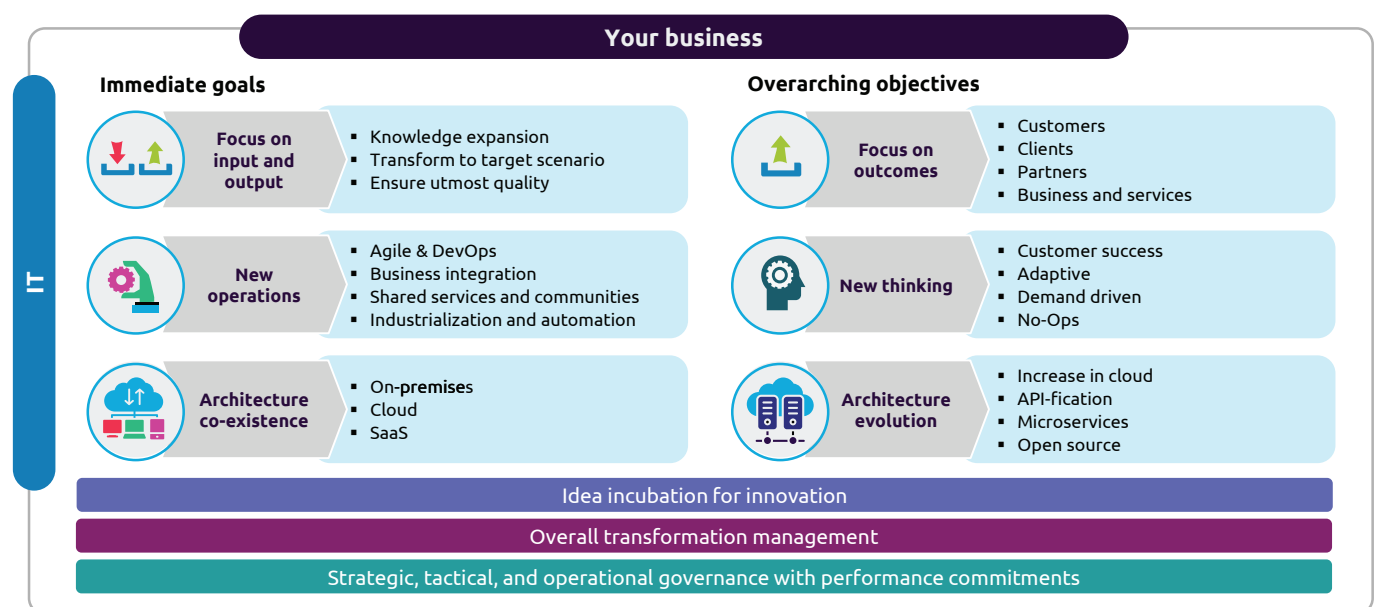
Your business

IT

Immediate goals

Focus on input and output

- Knowledge expansion
- Transform to target scenario
- Ensure utmost quality

New operations

- Agile & DevOps
- Business integration
- Shared services and communities
- Industrialization and automation

Architecture co-existence

- On-premises
- Cloud
- SaaS

Overarching objectives

Focus on outcomes

- Customers
- Clients
- Partners
- Business and services

New thinking

- Customer success
- Adaptive
- Demand driven
- No-Ops

Architecture evolution

- Increase in cloud
- API-fication
- Microservices
- Open source

Idea incubation for innovation

Overall transformation management

Strategic, tactical, and operational governance with performance commitments